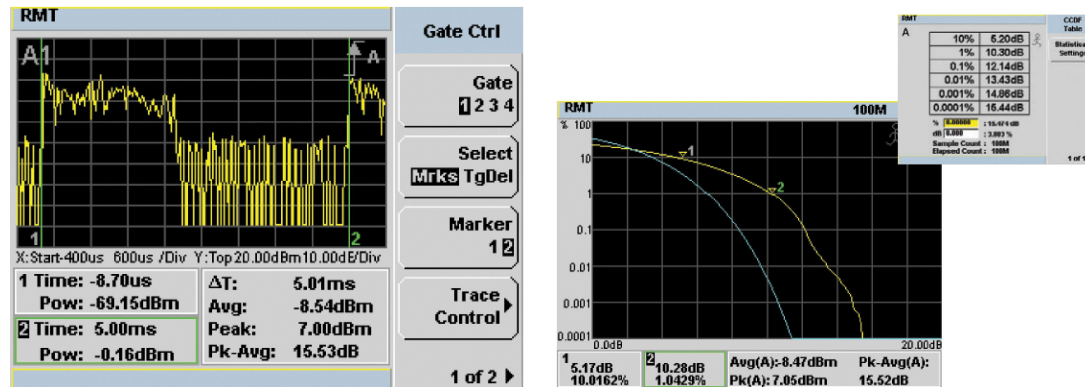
RMT

A1

A

1

2

X:Start-400us 600us /Div Y:Top 20.00dBm 10.00dB/Div

1 Time: -8.70us
Pow: -69.15dBm

2 Time: 5.00ms
Pow: -0.16dBm

ΔT: 5.01ms
Avg: -8.54dBm
Peak: 7.00dBm
Pk-Avg: 15.53dB

Gate Ctrl

Gate
1 2 3 4

Select
Mrks TgDel

Marker
1 2

Trace
Control

1 of 2

RMT 100M

% 100

10

1

0.1

0.01

0.001

0.0001

1

2

0.0dB 20.00dB

1
5.17dB
10.0162%

2
10.28dB
1.0429%

Avg(A): -8.47dBm
Pk(A): 7.05dBm

Pk-Avg(A):
15.52dB

RMT

A

| 10% | 5.20dB |
|---|---|
| 1% | 10.30dB |
| 0.1% | 12.14dB |
| 0.01% | 13.43dB |
| 0.001% | 14.86dB |
| 0.0001% | 15.44dB |

% 0.00000 : 15.474 dB
dB 0.000 : 3.893 %
Sample Count : 100M
Elapsed Count : 100M

CCDF
Table

Statistics
Settings

1 of 1